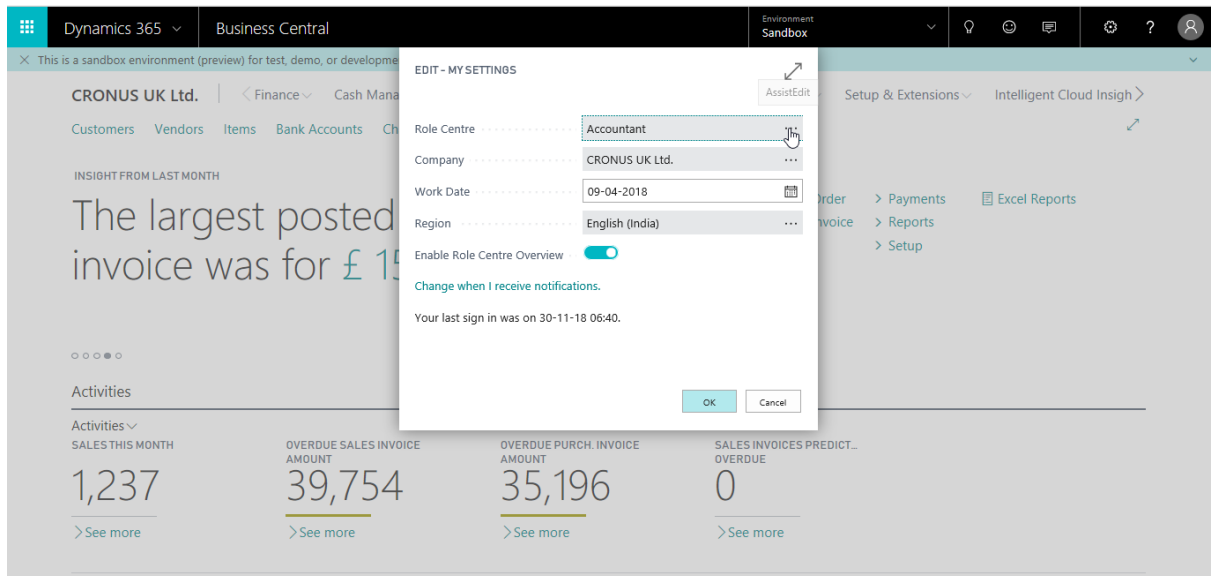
Dynamics 365 | Business Central | Environment Sandbox

This is a sandbox environment (preview) for test, demo, or developme

CRONUS UK Ltd. | Finance | Cash Mana | Setup & Extensions | Intelligent Cloud Insigh

Customers Vendors Items Bank Accounts Ch

INSIGHT FROM LAST MONTH

The largest posted invoice was for £ 15

Order
nvoice

> Payments
> Reports
> Setup

Excel Reports

Activities

Activities

| SALES THIS MONTH | OVERDUE SALES INVOICE AMOUNT | OVERDUE PURCH. INVOICE AMOUNT | SALES INVOICES PREDICT... OVERDUE |
|---|---|---|---|
| 1,237 | 39,754 | 35,196 | 0 |
| > See more | > See more | > See more | > See more |

EDIT - MY SETTINGS

AssistEdit

Role Centre: Accountant

Company: CRONUS UK Ltd.

Work Date: 09-04-2018

Region: English (India)

Enable Role Centre Overview

Change when I receive notifications.

Your last sign in was on 30-11-18 06:40.

OK | Cancel